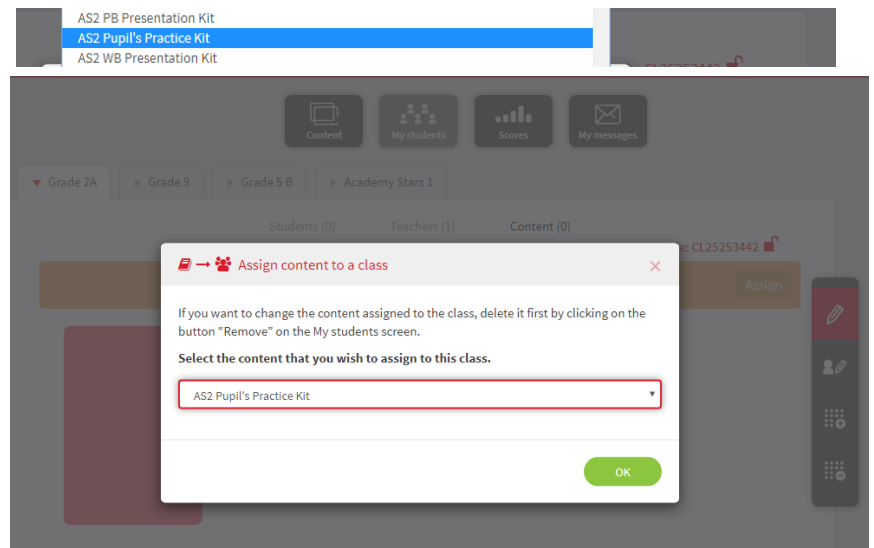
AS2 PB Presentation Kit
AS2 Pupil's Practice Kit
AS2 WB Presentation Kit

CL25253442

Content
My students
Scores
My messages

Grade 2A
Grade 9
Grade 5 B
Academy Stars 1

Students (0)
Teachers (1)
Content (0)

e: CL25253442

Assign

Assign content to a class

If you want to change the content assigned to the class, delete it first by clicking on the button "Remove" on the My students screen.

Select the content that you wish to assign to this class.

AS2 Pupil's Practice Kit

OK